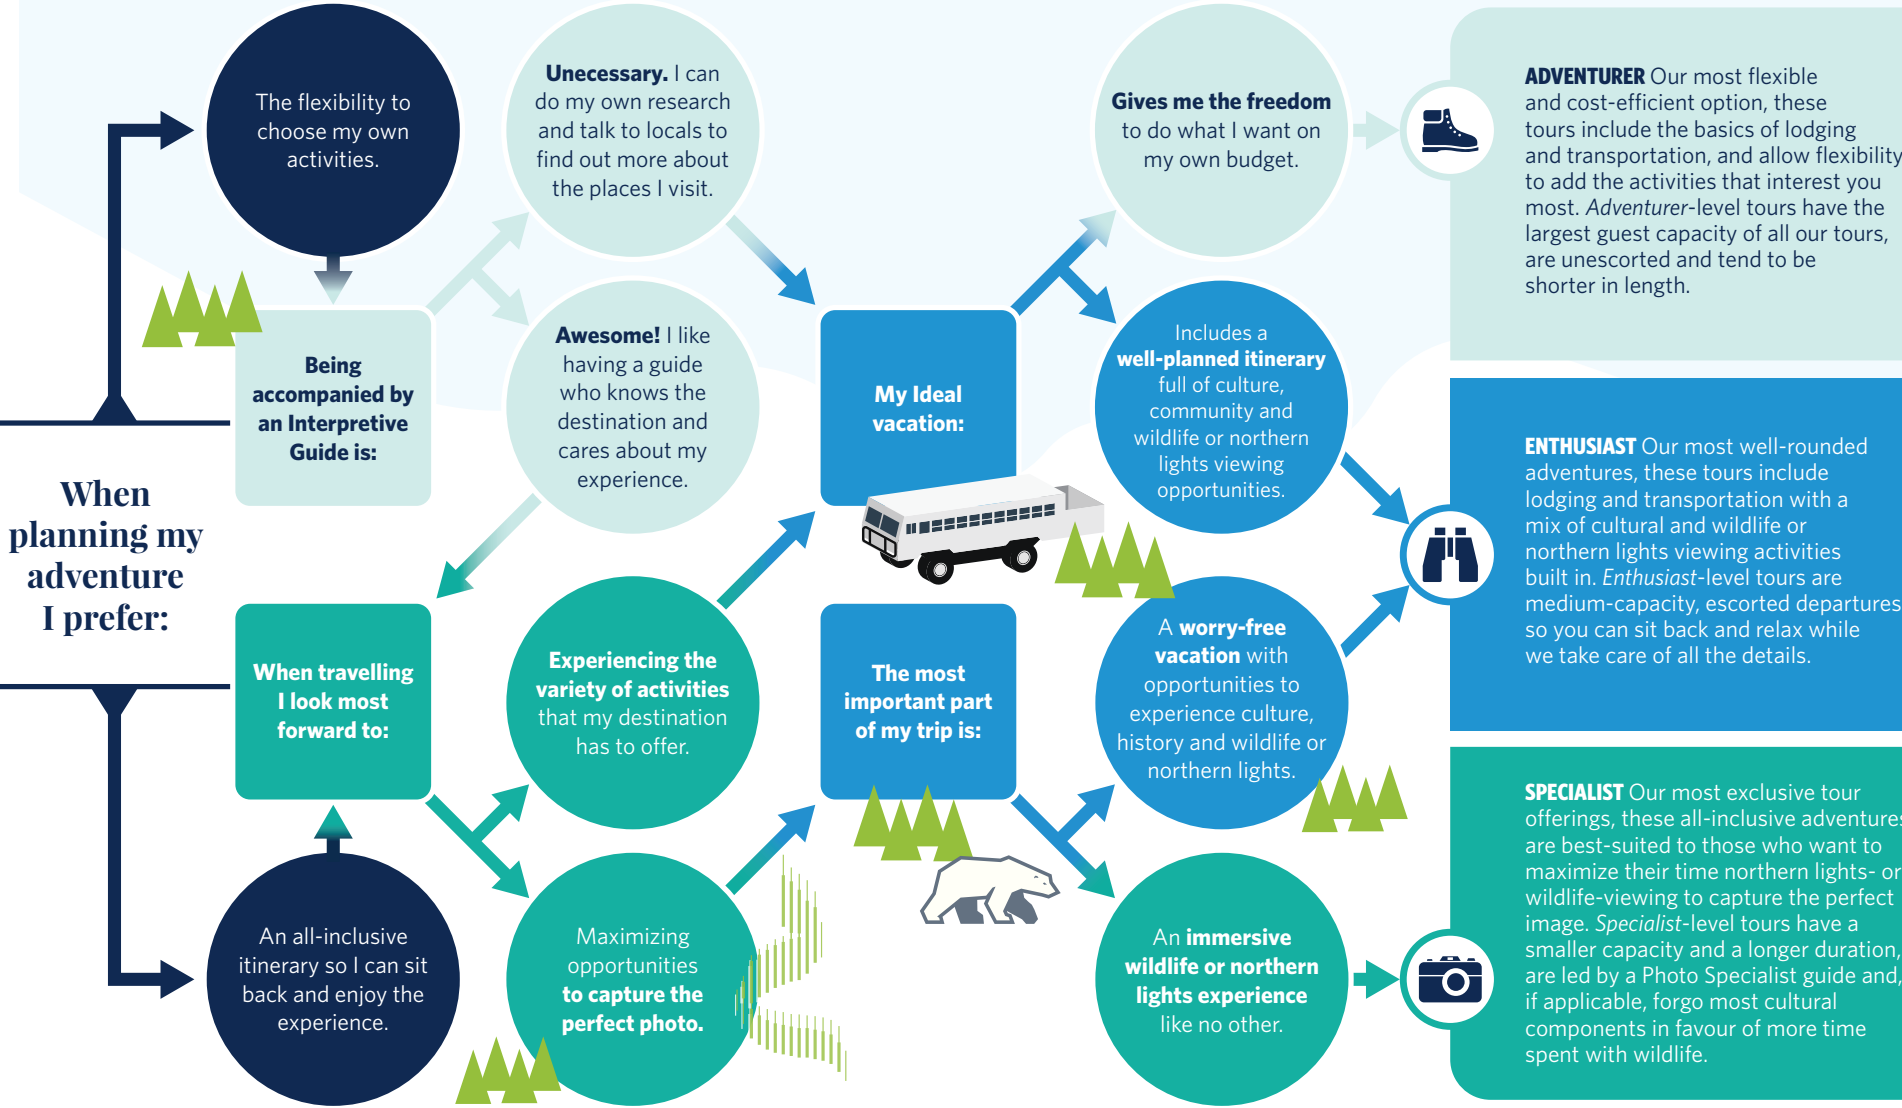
When planning my adventure I prefer:

The flexibility to choose my own activities.

An all-inclusive itinerary so I can sit back and enjoy the experience.

Being accompanied by an Interpretive Guide is:

When travelling I look most forward to:

Unecessary. I can do my own research and talk to locals to find out more about the places I visit.

Awesome! I like having a guide who knows the destination and cares about my experience.

Experiencing the variety of activities that my destination has to offer.

Maximizing opportunities to capture the perfect photo.

My Ideal vacation:

The most important part of my trip is:

Gives me the freedom to do what I want on my own budget.

Includes a well-planned itinerary full of culture, community and wildlife or northern lights viewing opportunities.

A worry-free vacation with opportunities to experience culture, history and wildlife or northern lights.

An immersive wildlife or northern lights experience like no other.

ADVENTURER Our most flexible and cost-efficient option, these tours include the basics of lodging and transportation, and allow flexibility to add the activities that interest you most. Adventurer-level tours have the largest guest capacity of all our tours, are unescorted and tend to be shorter in length.

ENTHUSIAST Our most well-rounded adventures, these tours include lodging and transportation with a mix of cultural and wildlife or northern lights viewing activities built in. Enthusiast-level tours are medium-capacity, escorted departures so you can sit back and relax while we take care of all the details.

SPECIALIST Our most exclusive tour offerings, these all-inclusive adventures are best-suited to those who want to maximize their time northern lights- or wildlife-viewing to capture the perfect image. Specialist-level tours have a smaller capacity and a longer duration, are led by a Photo Specialist guide and, if applicable, forgo most cultural components in favour of more time spent with wildlife.